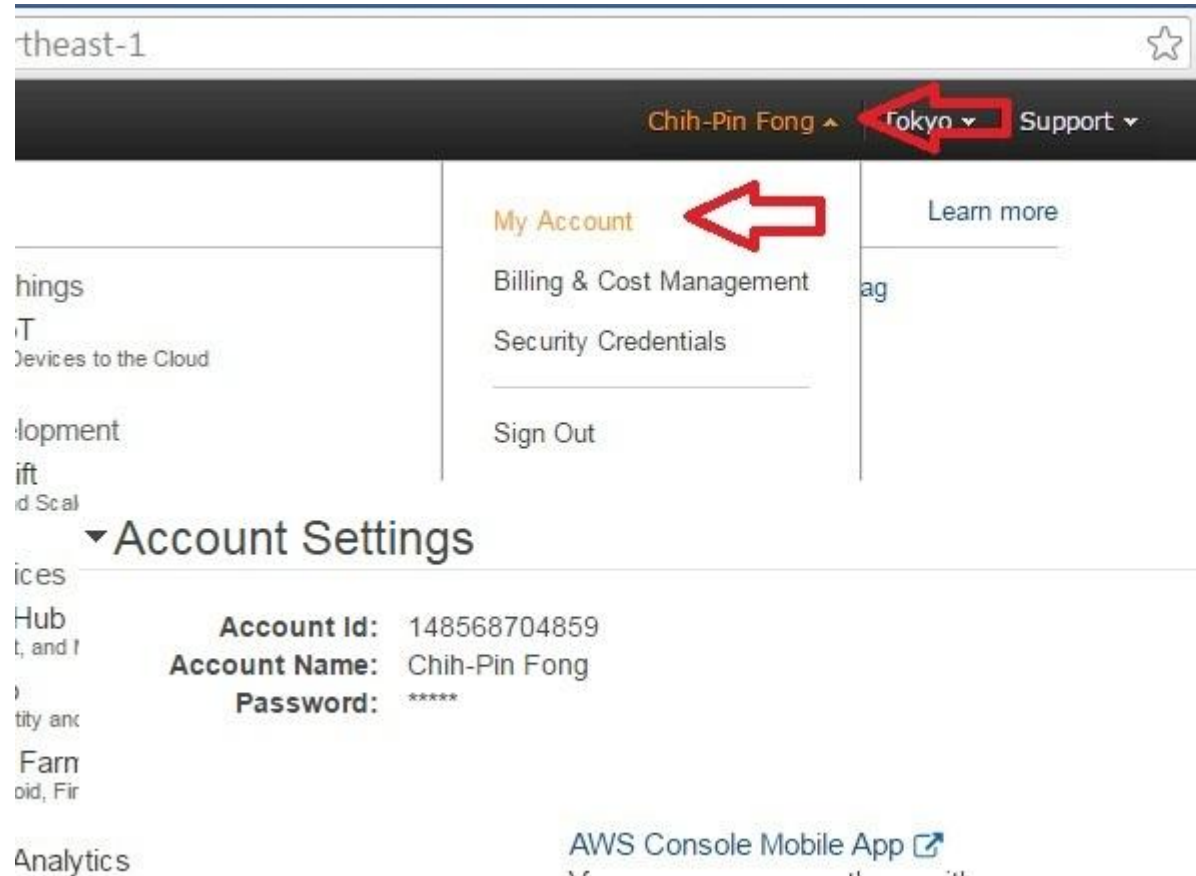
rtheast-1

Chih-Pin Fong ▴ Tokyo ▾ Support ▾

My Account
Billing & Cost Management
Security Credentials
Sign Out

Learn more

ag

hings
T
Devices to the Cloud

lopment
ift
d Scal

ices
Hub
t, and

tity and
Farm
oid, Fir

Analytics

▾Account Settings

Account Id: 148568704859
Account Name: Chih-Pin Fong
Password: *****

AWS Console Mobile App